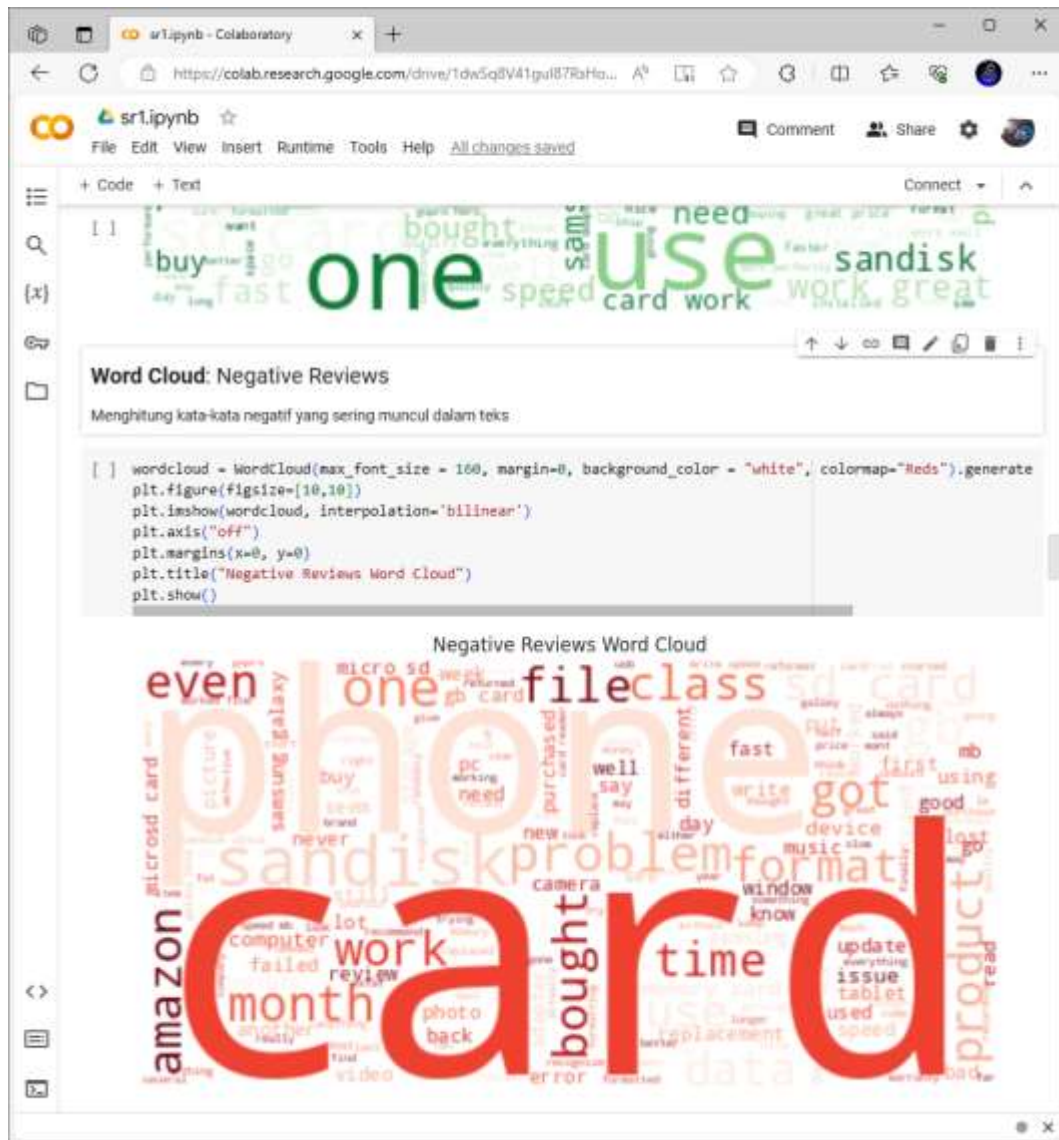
sr1.ipynb - Colaboratory
https://colab.research.google.com/drive/1dwSq8V41gul87RsHo...

sr1.ipynb
File Edit View Insert Runtime Tools Help All changes saved
Comment Share
+ Code + Text
Connect

[ ]
bought need
buy one use sandisk
fast speed card work work great

Word Cloud: Negative Reviews
Menghitung kata-kata negatif yang sering muncul dalam teks

[ ] wordcloud = WordCloud(max_font_size = 160, margin=0, background_color = "white", colormap="Reds").generate
plt.figure(figsize=[10,10])
plt.imshow(wordcloud, interpolation='bilinear')
plt.axis("off")
plt.margins(x=0, y=0)
plt.title("Negative Reviews Word Cloud")
plt.show()

Negative Reviews Word Cloud
phone
card
even one file class sd card
micro sd
sandisk problem format
got
amazon work month bought time product
samsung galaxy
microsd card
picture
buy well say different fast mb first using
pc need purchased write good
never new day device lost
music go
camera window know
lot computer failed review
update issue tablet read
photo back used speed
another replacement
video error data